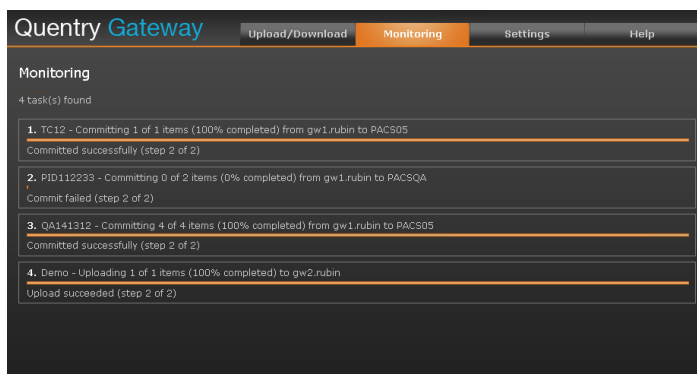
Quentry Gateway

Upload/Download | Monitoring | Settings | Help

Monitoring

4 task(s) found

1. TC12 - Committing 1 of 1 items (100% completed) from gw1.rubin to PACS05

Committed successfully (step 2 of 2)

2. PID112233 - Committing 0 of 2 items (0% completed) from gw1.rubin to PACSQA

Commit failed (step 2 of 2)

3. QA141312 - Committing 4 of 4 items (100% completed) from gw1.rubin to PACS05

Committed successfully (step 2 of 2)

4. Demo - Uploading 1 of 1 items (100% completed) to gw2.rubin

Upload succeeded (step 2 of 2)